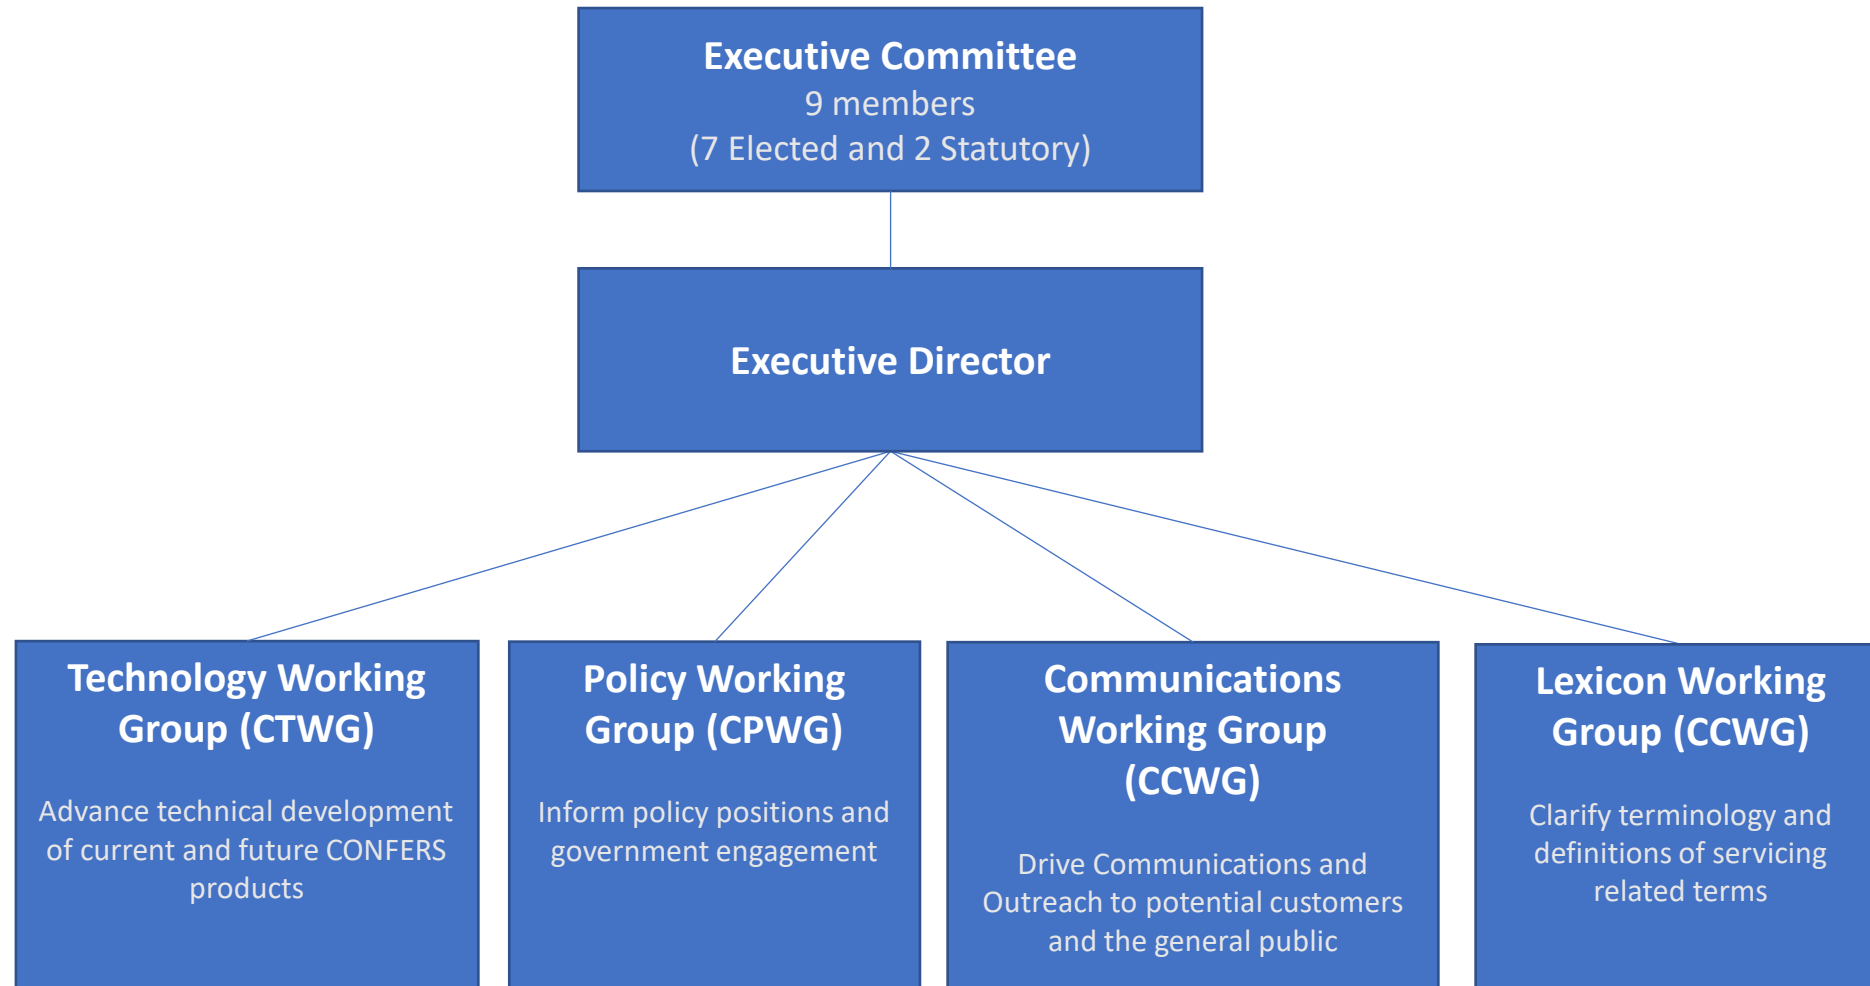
Executive Committee
9 members
(7 Elected and 2 Statutory)

Executive Director

Technology Working Group (CTWG)

Advance technical development of current and future CONFERS products

Policy Working Group (CPWG)

Inform policy positions and government engagement

Communications Working Group (CCWG)

Drive Communications and Outreach to potential customers and the general public

Lexicon Working Group (CCWG)

Clarify terminology and definitions of servicing related terms